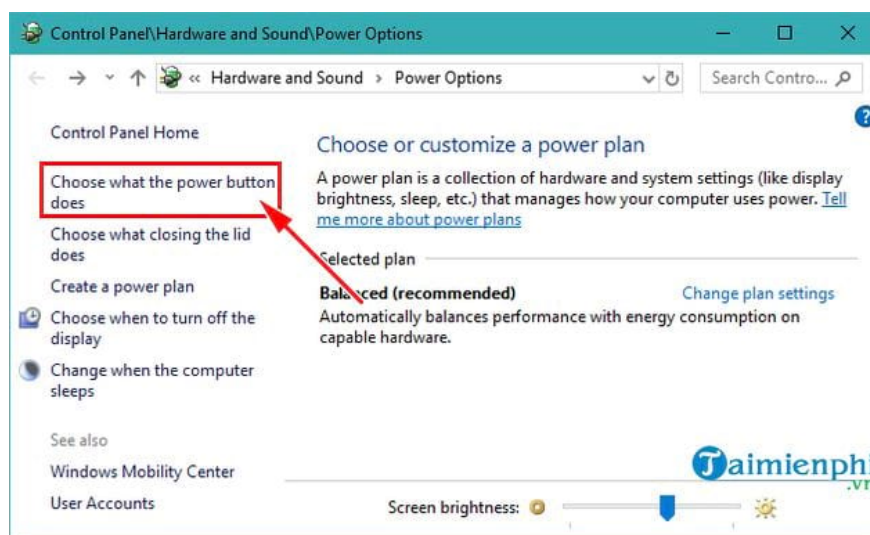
Control Panel\Hardware and Sound\Power Options

« Hardware and Sound › Power Options

Search Contro...

Control Panel Home

Choose what the power button does

Choose what closing the lid does

Create a power plan

Choose when to turn off the display

Change when the computer sleeps

See also

Windows Mobility Center

User Accounts

Choose or customize a power plan

A power plan is a collection of hardware and system settings (like display brightness, sleep, etc.) that manages how your computer uses power. Tell me more about power plans

Selected plan

Balanced (recommended)

Change plan settings

Automatically balances performance with energy consumption on capable hardware.

Screen brightness:

Taimienphi .vn